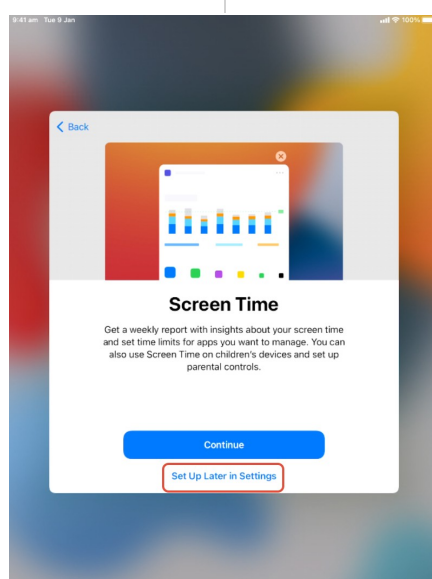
9:41 am Tue 9 Jan

100%

Back

Screen Time

Get a weekly report with insights about your screen time and set time limits for apps you want to manage. You can also use Screen Time on children's devices and set up parental controls.

Continue

Set Up Later in Settings